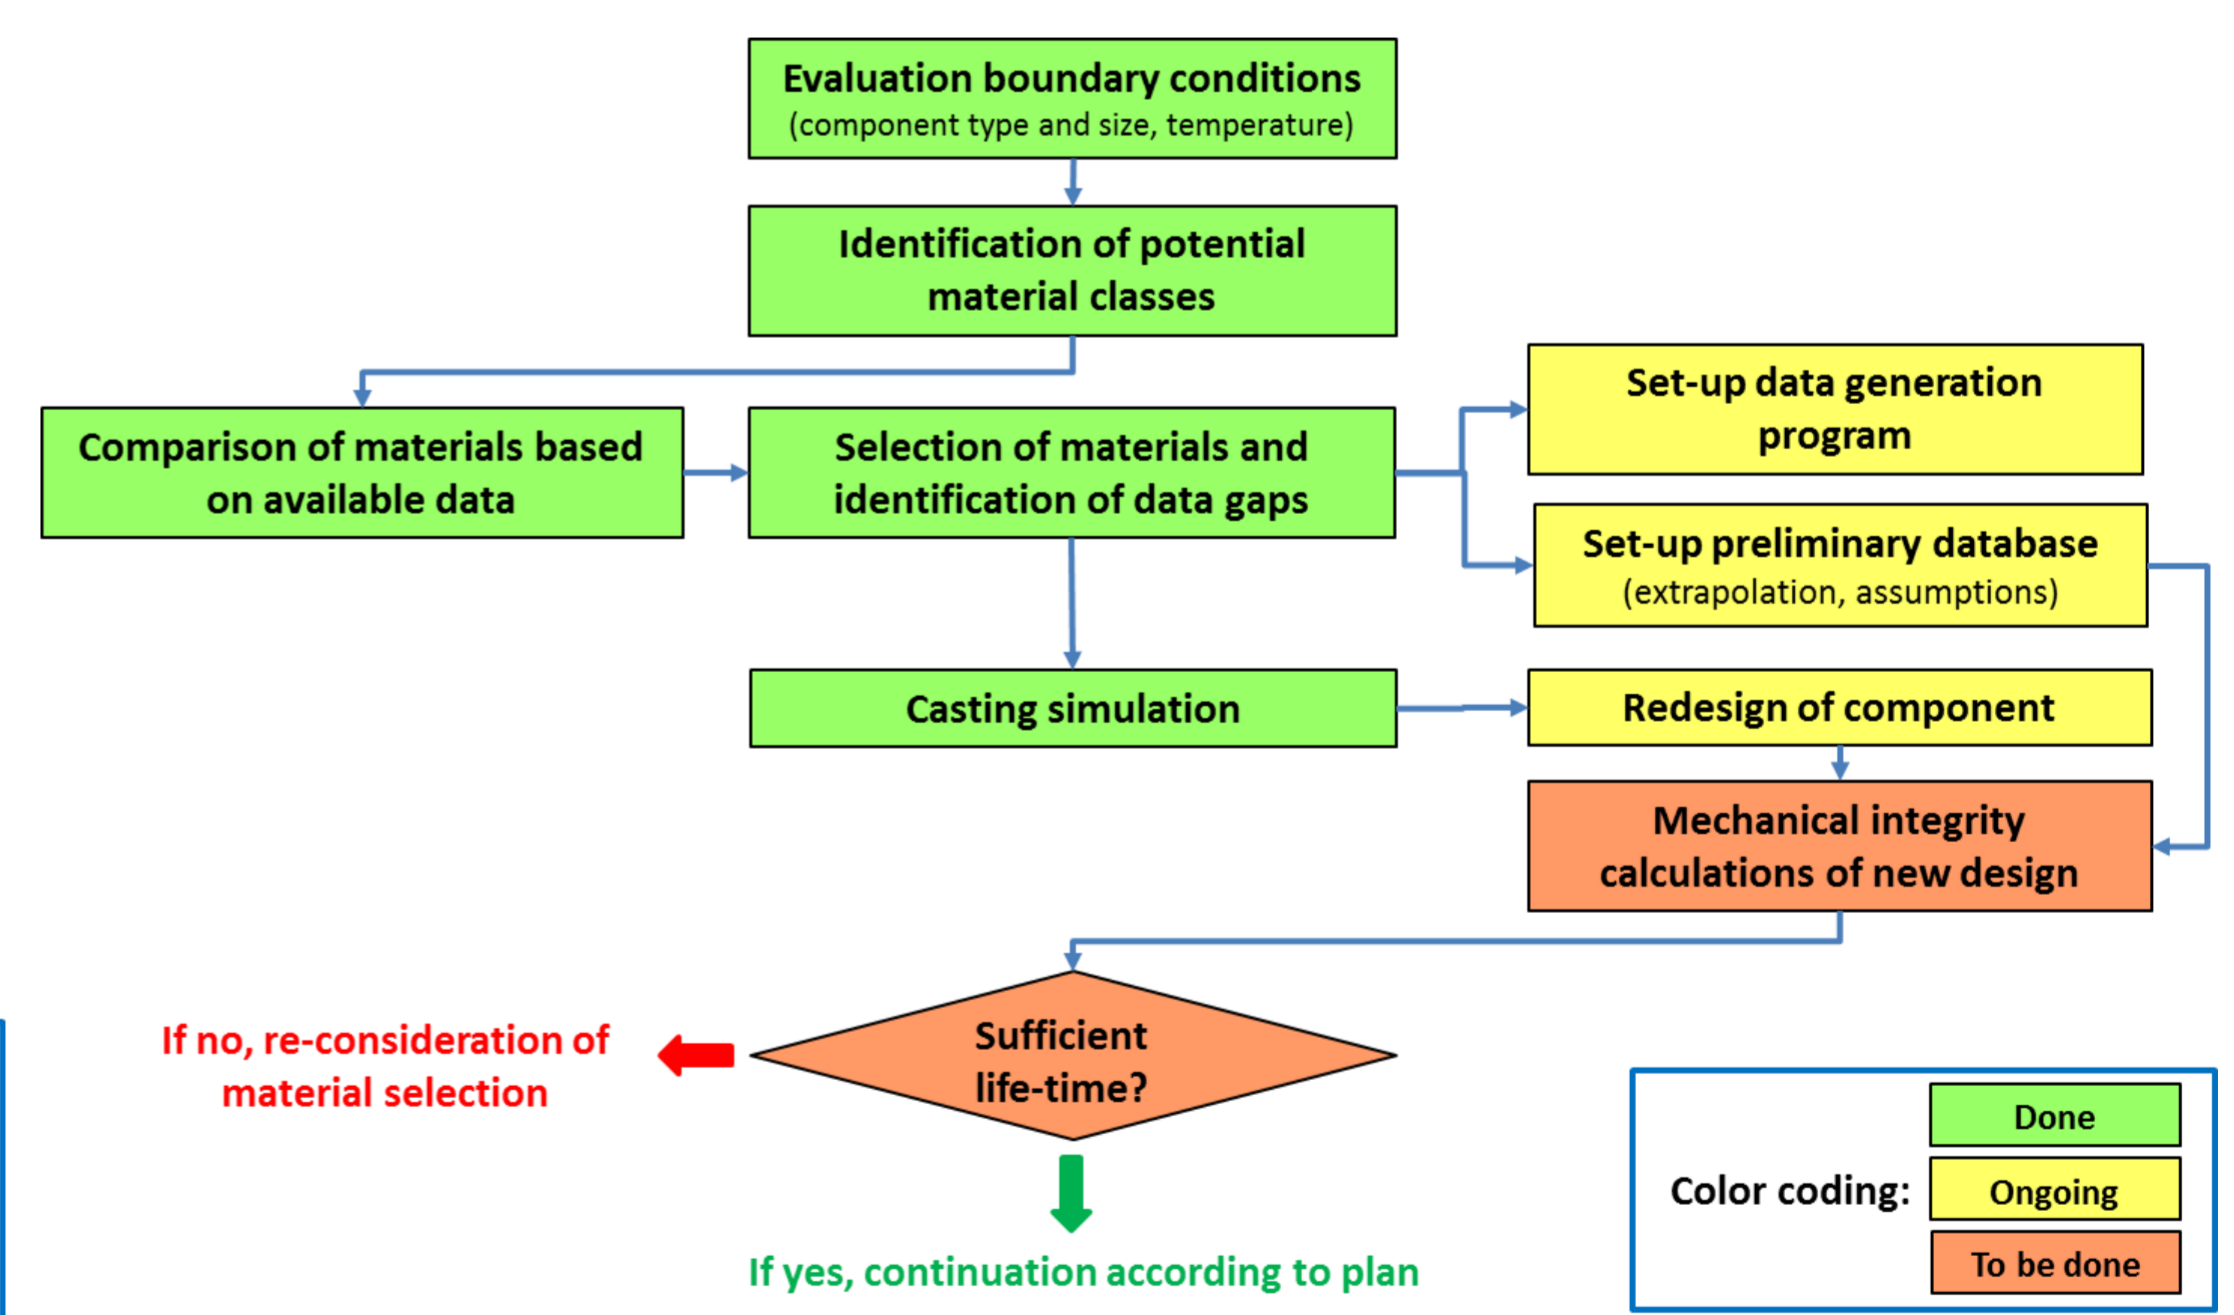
Evaluation boundary conditions
(component type and size, temperature)

Identification of potential material classes

Comparison of materials based on available data

Selection of materials and identification of data gaps

Set-up data generation program

Set-up preliminary database
(extrapolation, assumptions)

Casting simulation

Redesign of component

Mechanical integrity calculations of new design

Sufficient life-time?

If no, re-consideration of material selection

If yes, continuation according to plan

Color coding:

Done

Ongoing

To be done